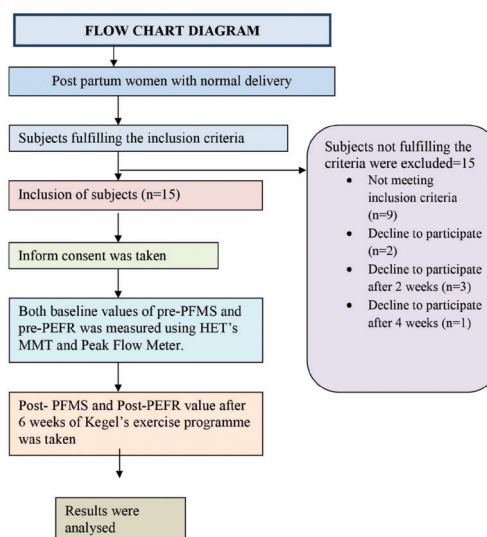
FLOW CHART DIAGRAM

Post partum women with normal delivery

Subjects fulfilling the inclusion criteria

Inclusion of subjects (n=15)

Inform consent was taken

Both baseline values of pre-PFMS and pre-PEFR was measured using HET's MMT and Peak Flow Meter.

Post- PFMS and Post-PEFR value after 6 weeks of Kegel's exercise programme was taken

Results were analysed

Subjects not fulfilling the criteria were excluded=15
- Not meeting inclusion criteria (n=9)
- Decline to participate (n=2)
- Decline to participate after 2 weeks (n=3)
- Decline to participate after 4 weeks (n=1)